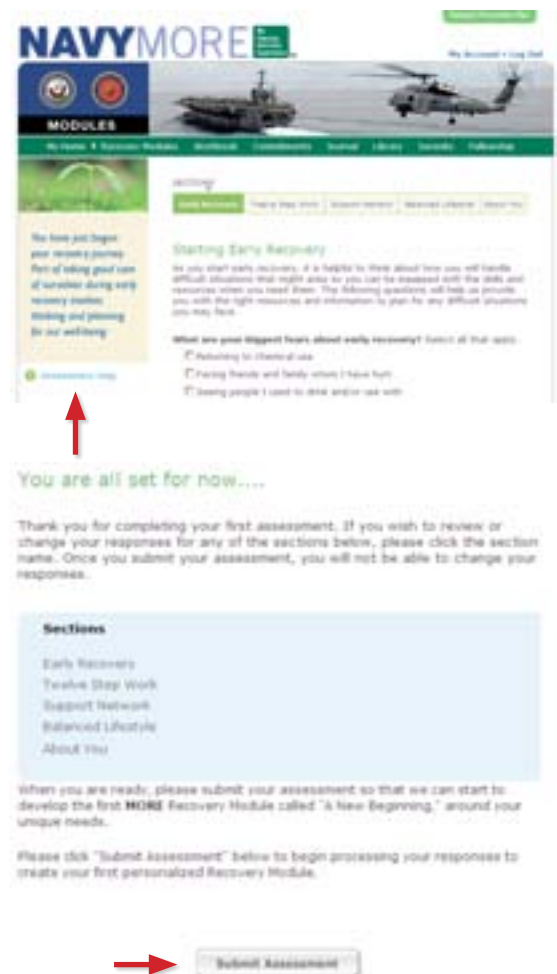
NAVYMORE

My Account • Log Out

MODULES

My Home • Recovery Modules | Workbook | Commitments | Journal | Library | Socials | Fellowship

Sections

Early Recovery | Twelve Step Work | Support Network | Balanced Lifestyle | About You

Starting Early Recovery

As you start early recovery, it is helpful to think about how you will handle difficult situations that might arise so you can be equipped with the skills and resources when you need them. The following questions will help us provide you with the right resources and information to plan for any difficult situations you may face.

What are your biggest fears about early recovery? Select all that apply.

Returning to chemical use

Facing friends and family whom I have hurt

Seeing people I used to drink and/or use with

You have just begun your recovery journey. Part of taking good care of ourselves during early recovery involves thinking and planning for our well-being.

Assessment Help

You are all set for now....

Thank you for completing your first assessment. If you wish to review or change your responses for any of the sections below, please click the section name. Once you submit your assessment, you will not be able to change your responses.

Sections

Early Recovery
Twelve Step Work
Support Network
Balanced Lifestyle
About You

When you are ready, please submit your assessment so that we can start to develop the first MORE Recovery Module called "A New Beginning," around your unique needs.

Please click "Submit Assessment" below to begin processing your responses to create your first personalized Recovery Module.

Submit Assessment